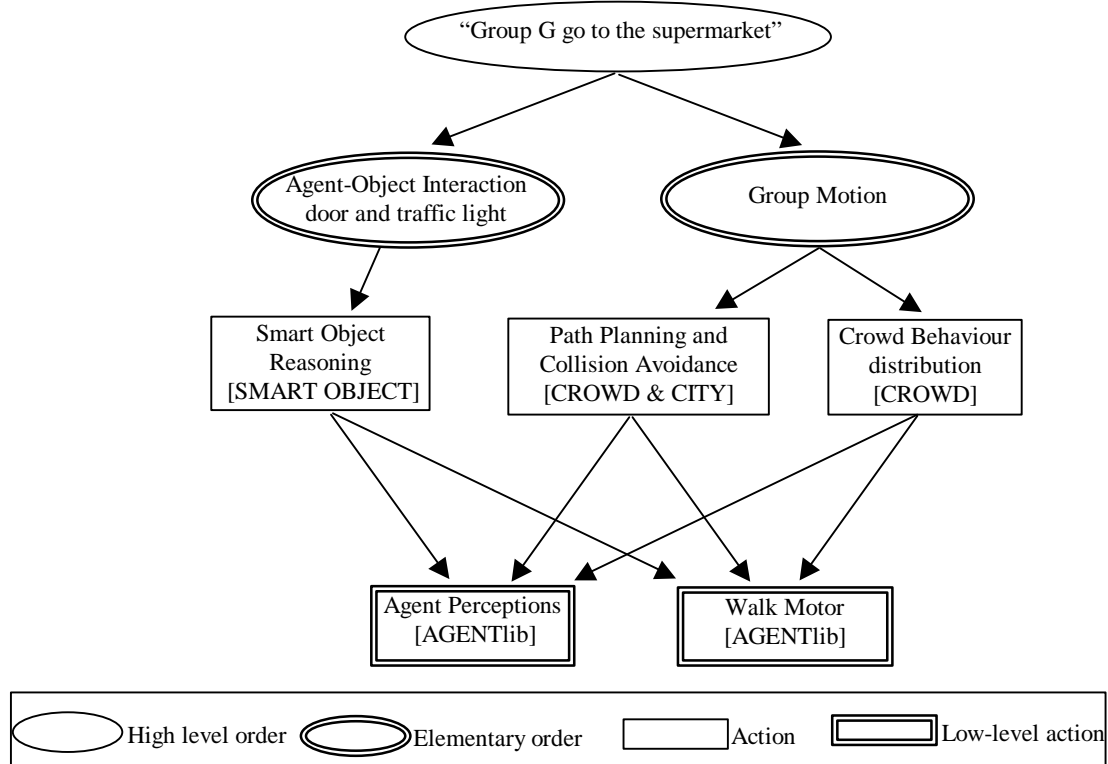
"Group G go to the supermarket"

Agent-Object Interaction door and traffic light

Group Motion

Smart Object Reasoning [SMART OBJECT]

Path Planning and Collision Avoidance [CROWD & CITY]

Crowd Behaviour distribution [CROWD]

Agent Perceptions [AGENTlib]

Walk Motor [AGENTlib]

High level order
Elementary order
Action
Low-level action